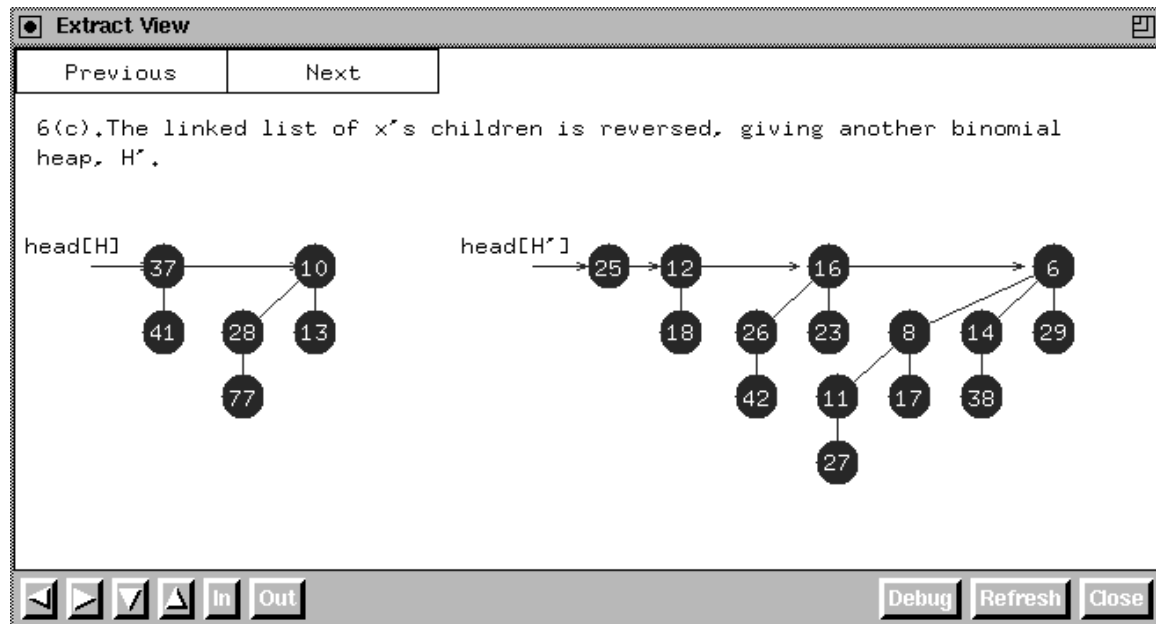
Extract View

Previous | Next

6(c).The linked list of x's children is reversed, giving another binomial heap, H'.

head[H]
37
10
41
28
13
77

head[H']
25
12
16
6
18
26
23
8
14
29
42
11
17
38
27

In
Out
Debug
Refresh
Close